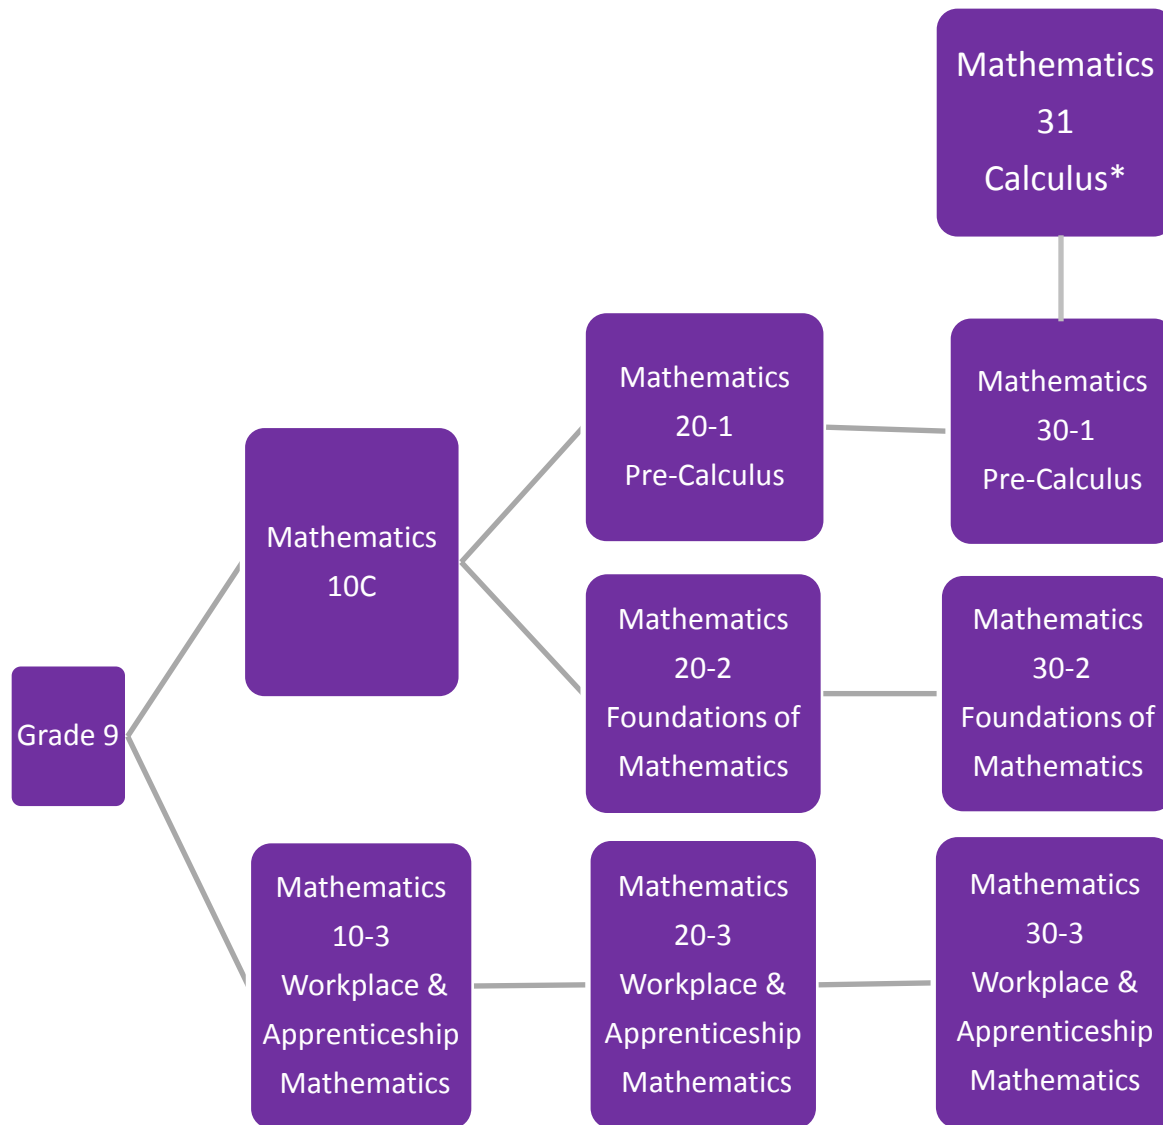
Mathematics 31 Calculus*

Mathematics 20-1 Pre-Calculus

Mathematics 30-1 Pre-Calculus

Mathematics 10C

Mathematics 20-2 Foundations of Mathematics

Mathematics 30-2 Foundations of Mathematics

Grade 9

Mathematics 10-3 Workplace & Apprenticeship Mathematics

Mathematics 20-3 Workplace & Apprenticeship Mathematics

Mathematics 30-3 Workplace & Apprenticeship Mathematics